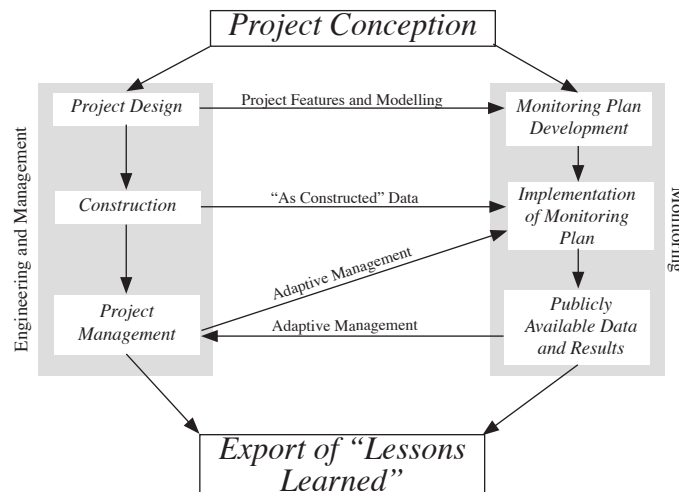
Project Conception

Engineering and Management

Project Design

Project Features and Modelling

Monitoring Plan Development

Construction

"As Constructed" Data

Implementation of Monitoring Plan

Monitoring

Adaptive Management

Project Management

Adaptive Management

Publicly Available Data and Results

Export of "Lessons Learned"